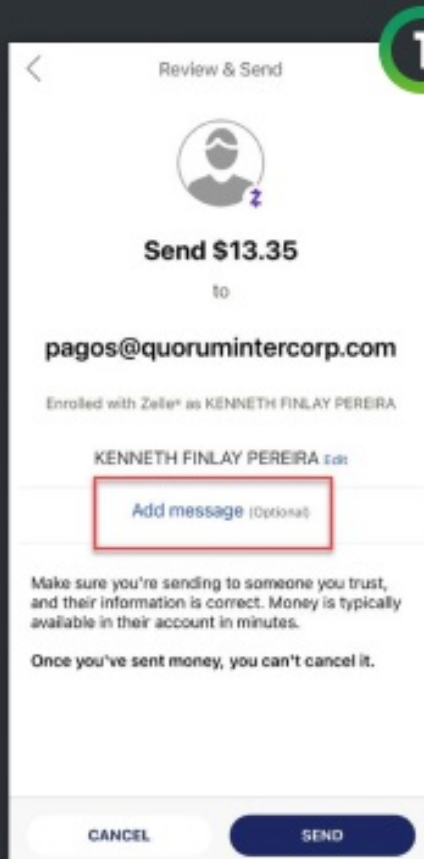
Review & Send

Send $13.35

to

pagos@quorumintercorp.com

Enrolled with Zelle® as KENNETH FINLAY PEREIRA

KENNETH FINLAY PEREIRA Edit

Add message (Optional)

Make sure you're sending to someone you trust, and their information is correct. Money is typically available in their account in minutes.

Once you've sent money, you can't cancel it.

CANCEL

SEND